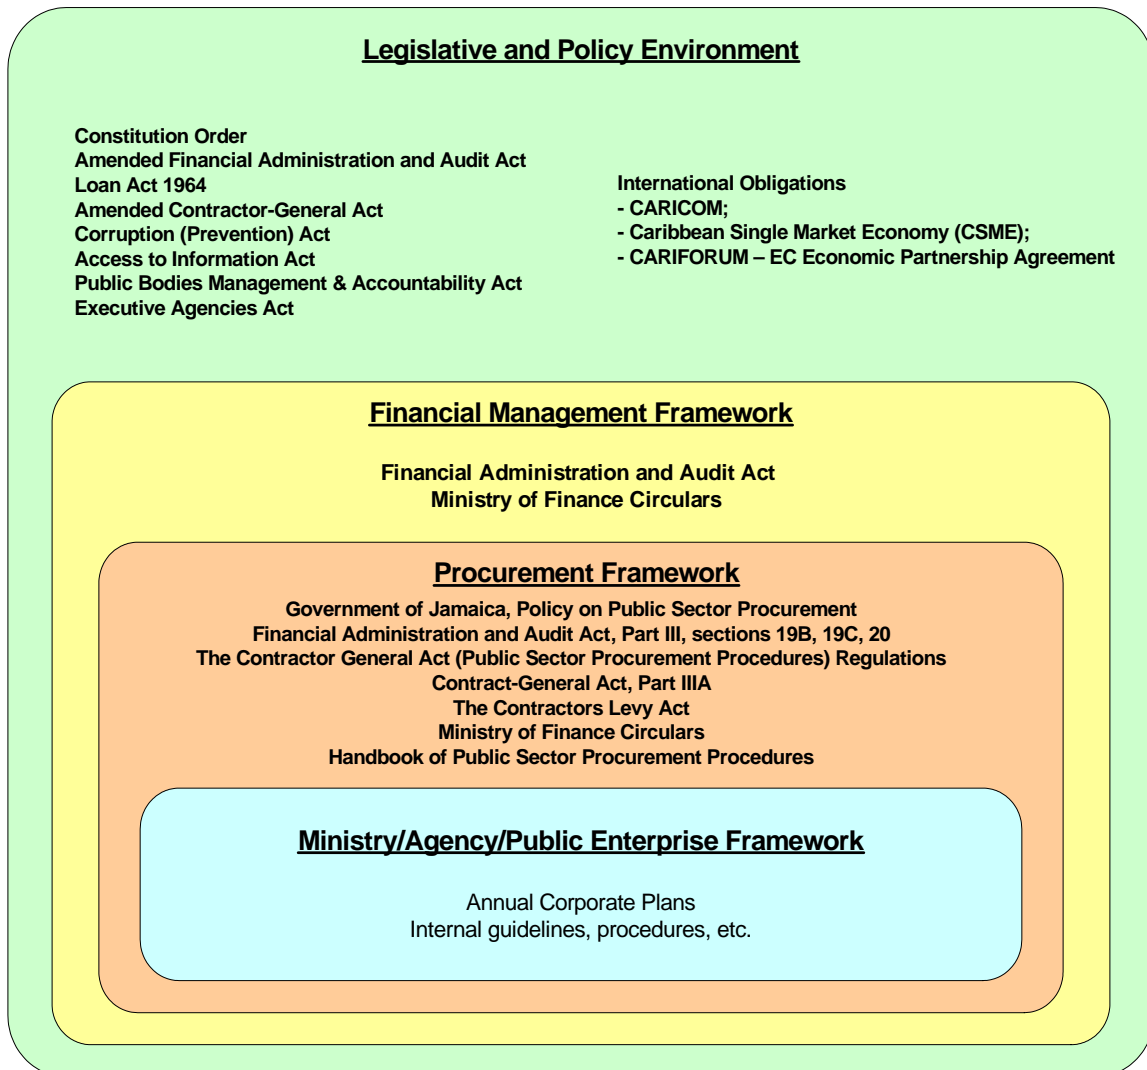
Legislative and Policy Environment

Constitution Order
Amended Financial Administration and Audit Act
Loan Act 1964
Amended Contractor-General Act
Corruption (Prevention) Act
Access to Information Act
Public Bodies Management & Accountability Act
Executive Agencies Act

International Obligations
- CARICOM;
- Caribbean Single Market Economy (CSME);
- CARIFORUM – EC Economic Partnership Agreement

Financial Management Framework

Financial Administration and Audit Act
Ministry of Finance Circulars

Procurement Framework

Government of Jamaica, Policy on Public Sector Procurement
Financial Administration and Audit Act, Part III, sections 19B, 19C, 20
The Contractor General Act (Public Sector Procurement Procedures) Regulations
Contract-General Act, Part IIIA
The Contractors Levy Act
Ministry of Finance Circulars
Handbook of Public Sector Procurement Procedures

Ministry/Agency/Public Enterprise Framework

Annual Corporate Plans
Internal guidelines, procedures, etc.